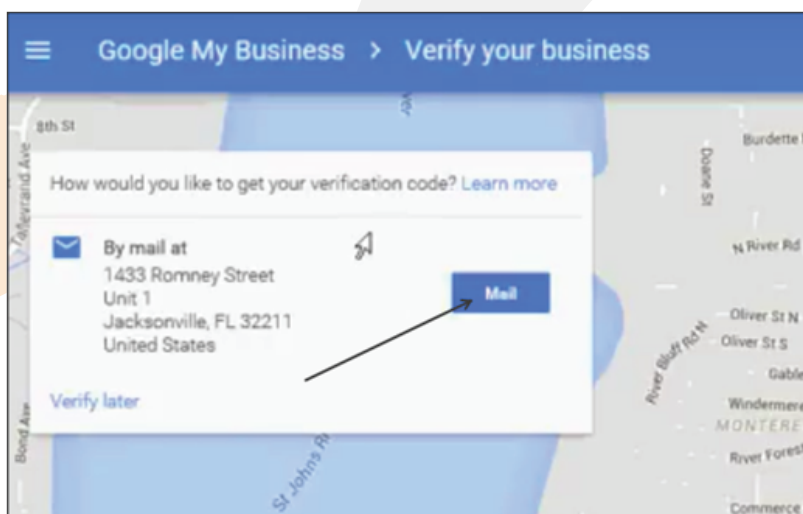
Google My Business > Verify your business

8th St
Talleyrand Ave
Burdette
Doane St
N River Rd
Oliver St N
Oliver St S
River Bluff Rd N
Gable
Windermere
MONTERE
River Forest
Bond Ave
St Johns R
Commerce

How would you like to get your verification code? Learn more

By mail at
1433 Romney Street
Unit 1
Jacksonville, FL 32211
United States

Mail

Verify later